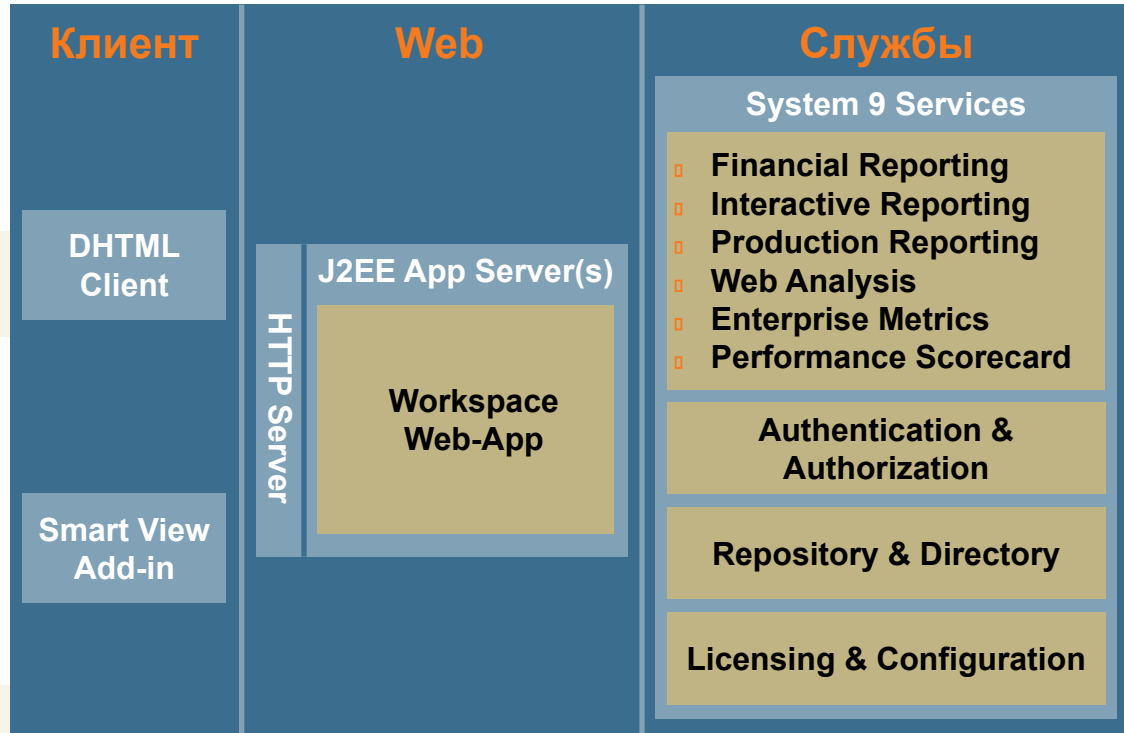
Клиент

DHTML Client

Smart View Add-in

Web

HTTP Server

J2EE App Server(s)

Workspace Web-App

Службы

System 9 Services

Financial Reporting
Interactive Reporting
Production Reporting
Web Analysis
Enterprise Metrics
Performance Scorecard

Authentication & Authorization

Repository & Directory

Licensing & Configuration